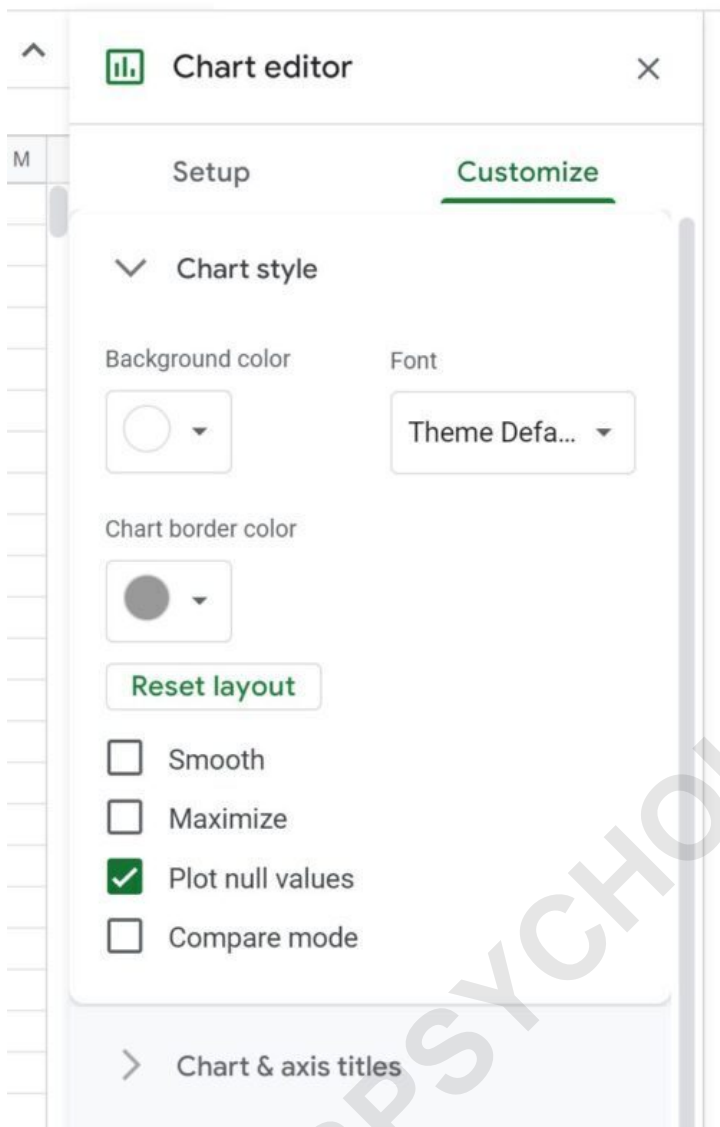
M

Chart editor

×

Setup

Customize

Chart style

Background color

Font

Theme Defa...

Chart border color

Reset layout

Smooth

Maximize

Plot null values

Compare mode

Chart & axis titles

PSYCHO